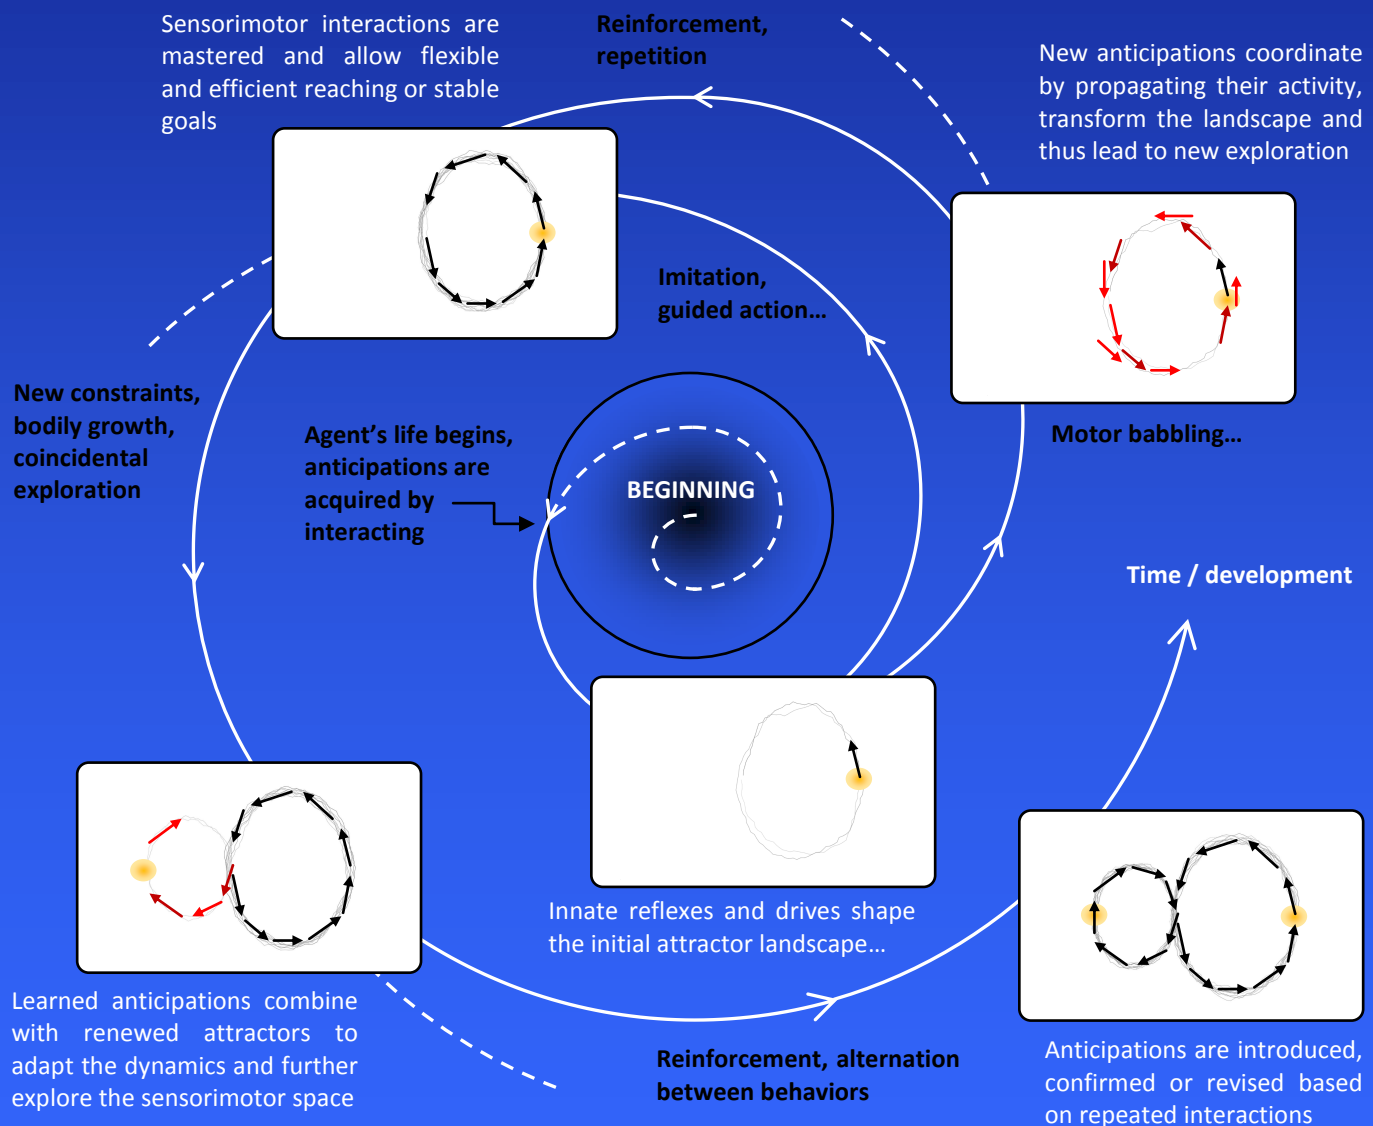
Sensorimotor interactions are mastered and allow flexible and efficient reaching or stable goals

Reinforcement, repetition

New anticipations coordinate by propagating their activity, transform the landscape and thus lead to new exploration

Imitation, guided action…

New constraints, bodily growth, coincidental exploration

Agent’s life begins, anticipations are acquired by interacting

BEGINNING

Motor babbling…

Time / development

Innate reflexes and drives shape the initial attractor landscape…

Learned anticipations combine with renewed attractors to adapt the dynamics and further explore the sensorimotor space

Reinforcement, alternation between behaviors

Anticipations are introduced, confirmed or revised based on repeated interactions